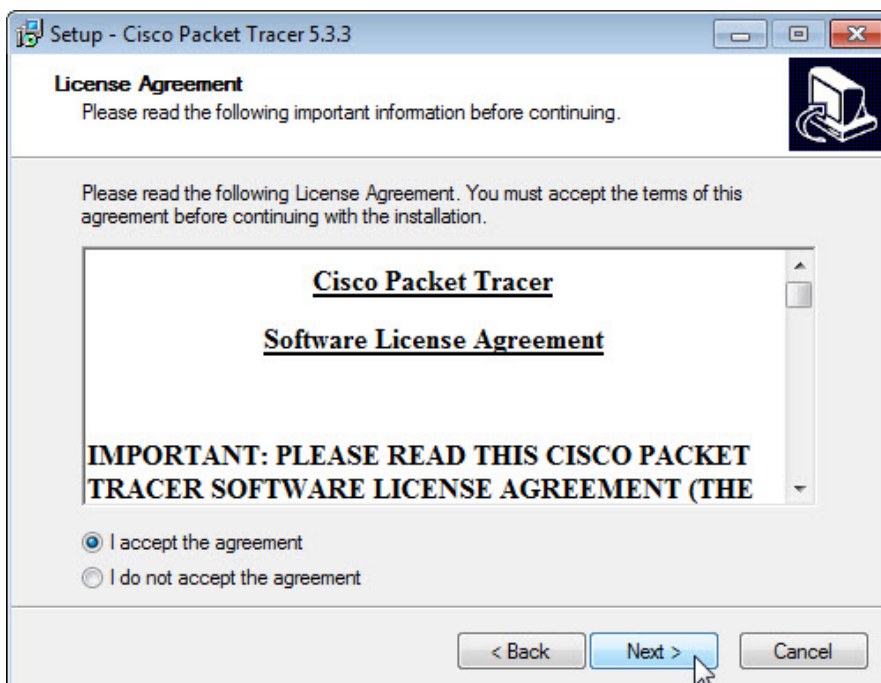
Setup - Cisco Packet Tracer 5.3.3

License Agreement
Please read the following important information before continuing.

Please read the following License Agreement. You must accept the terms of this agreement before continuing with the installation.

Cisco Packet Tracer

Software License Agreement

IMPORTANT: PLEASE READ THIS CISCO PACKET TRACER SOFTWARE LICENSE AGREEMENT (THE

I accept the agreement

I do not accept the agreement

< Back

Next >

Cancel